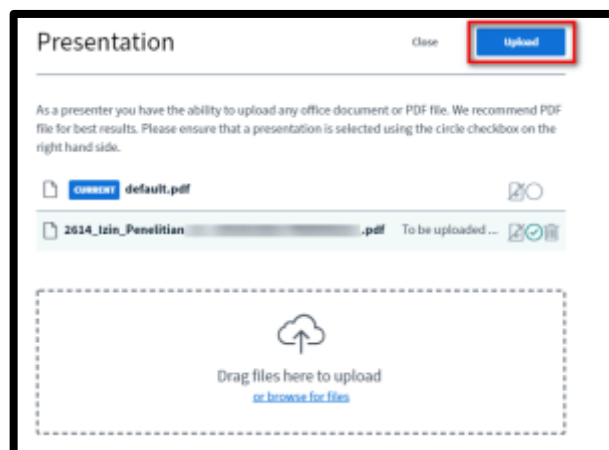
Presentation

Close

Upload

As a presenter you have the ability to upload any office document or PDF file. We recommend PDF file for best results. Please ensure that a presentation is selected using the circle checkbox on the right hand side.

CURRENT default.pdf

2614_Izin_Penelitian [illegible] .pdf To be uploaded ...

Drag files here to upload

or browse for files